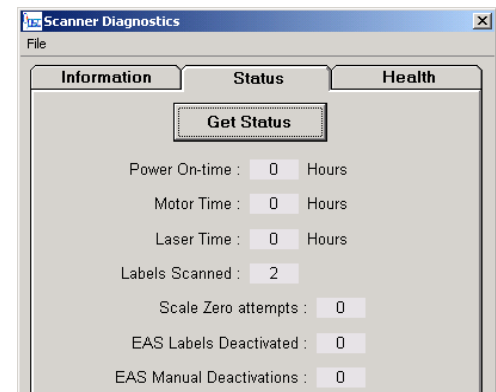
Scanner Diagnostics
File
Information
Status
Health
Get Status
Power On-time : 0 Hours
Motor Time : 0 Hours
Laser Time : 0 Hours
Labels Scanned : 2
Scale Zero attempts : 0
EAS Labels Deactivated : 0
EAS Manual Deactivations : 0